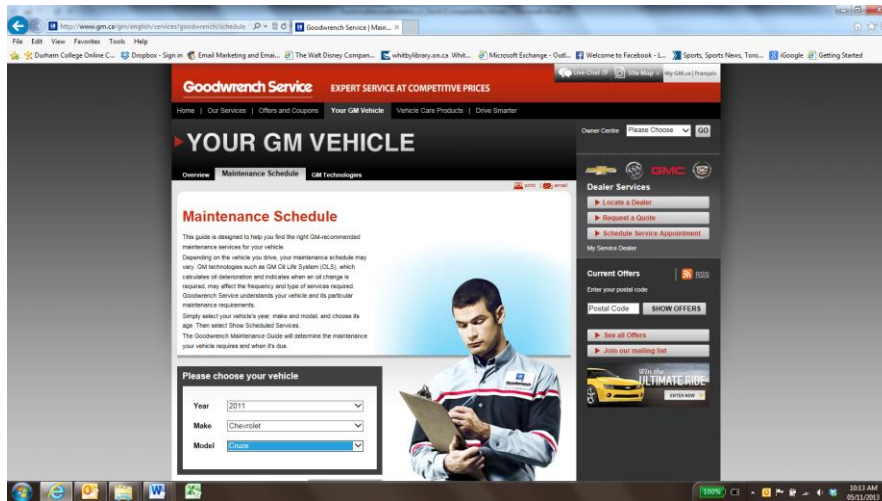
http://www.gm.ca/gm/english/services/goodwrench/schedule
Goodwrench Service | Main... ×

File Edit View Favorites Tools Help

Durham College Online C... Dropbox - Sign in Email Marketing and Emai... The Walt Disney Compan... whitbylibrary.on.ca Whit... Microsoft Exchange - Outl... Welcome to Facebook - L... Sports, Sports News, Toro... iGoogle Getting Started

Live Chat Site Map My GM.ca | Français

Goodwrench Service EXPERT SERVICE AT COMPETITIVE PRICES

Home | Our Services | Offers and Coupons | Your GM Vehicle | Vehicle Care Products | Drive Smarter

YOUR GM VEHICLE

Owner Centre Please Choose GO

Overview Maintenance Schedule GM Technologies

print | email

Maintenance Schedule

This guide is designed to help you find the right GM-recommended maintenance services for your vehicle.

Depending on the vehicle you drive, your maintenance schedule may vary. GM technologies such as GM Oil Life System (OLS), which calculates oil deterioration and indicates when an oil change is required, may affect the frequency and type of services required. Goodwrench Service understands your vehicle and its particular maintenance requirements.

Simply select your vehicle's year, make and model, and choose its age. Then select Show Scheduled Services.

The Goodwrench Maintenance Guide will determine the maintenance your vehicle requires and when it's due.

Please choose your vehicle

Year 2011
Make Chevrolet
Model Cruze

Dealer Services
Locate a Dealer
Request a Quote
Schedule Service Appointment
My Service Dealer

Current Offers RSS
Enter your postal code
Postal Code SHOW OFFERS
See all Offers
Join our mailing list

Win the ULTIMATE RIDE
ENTER NOW

100%
10:13 AM
05/11/2013